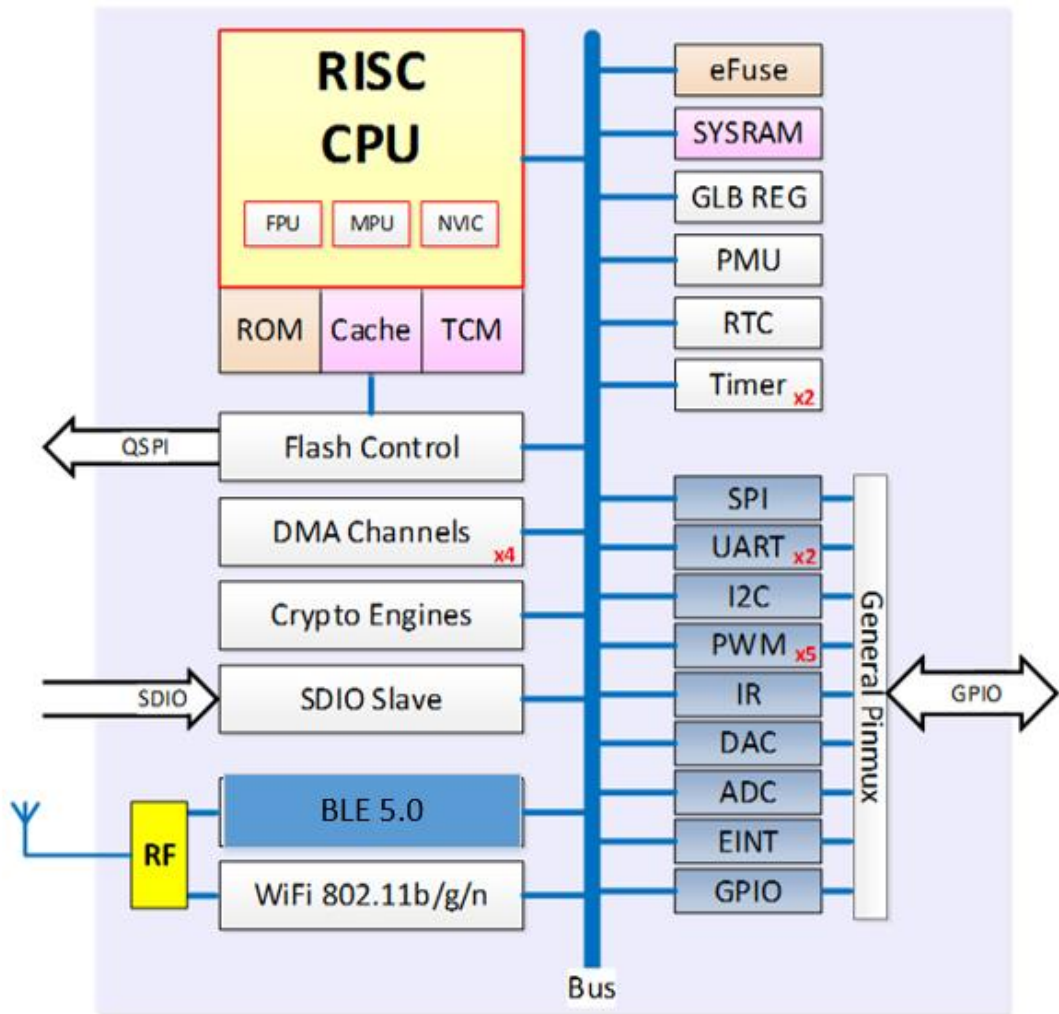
RISC CPU

FPU MPU NVIC

ROM Cache TCM

QSPI

Flash Control

DMA Channels x4

Crypto Engines

SDIO

SDIO Slave

RF

BLE 5.0

WiFi 802.11b/g/n

Bus

eFuse

SYSRAM

GLB REG

PMU

RTC

Timer x2

SPI

UART x2

I2C

PWM x5

IR

DAC

ADC

EINT

GPIO

General Pinmux

GPIO